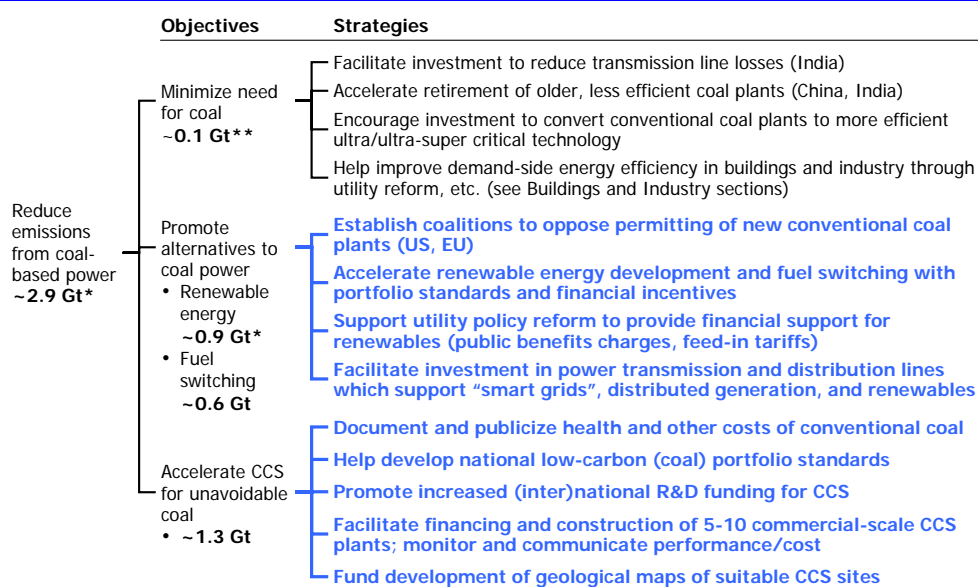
Objectives

Strategies

Reduce emissions from coal-based power
~2.9 Gt*

Minimize need for coal
~0.1 Gt**

Facilitate investment to reduce transmission line losses (India)

Accelerate retirement of older, less efficient coal plants (China, India)

Encourage investment to convert conventional coal plants to more efficient ultra/ultra-super critical technology

Help improve demand-side energy efficiency in buildings and industry through utility reform, etc. (see Buildings and Industry sections)

Promote alternatives to coal power
• Renewable energy
~0.9 Gt*
• Fuel switching
~0.6 Gt

Establish coalitions to oppose permitting of new conventional coal plants (US, EU)

Accelerate renewable energy development and fuel switching with portfolio standards and financial incentives

Support utility policy reform to provide financial support for renewables (public benefits charges, feed-in tariffs)

Facilitate investment in power transmission and distribution lines which support "smart grids", distributed generation, and renewables

Accelerate CCS for unavoidable coal
• ~1.3 Gt

Document and publicize health and other costs of conventional coal

Help develop national low-carbon (coal) portfolio standards

Promote increased (inter)national R&D funding for CCS

Facilitate financing and construction of 5-10 commercial-scale CCS plants; monitor and communicate performance/cost

Fund development of geological maps of suitable CCS sites